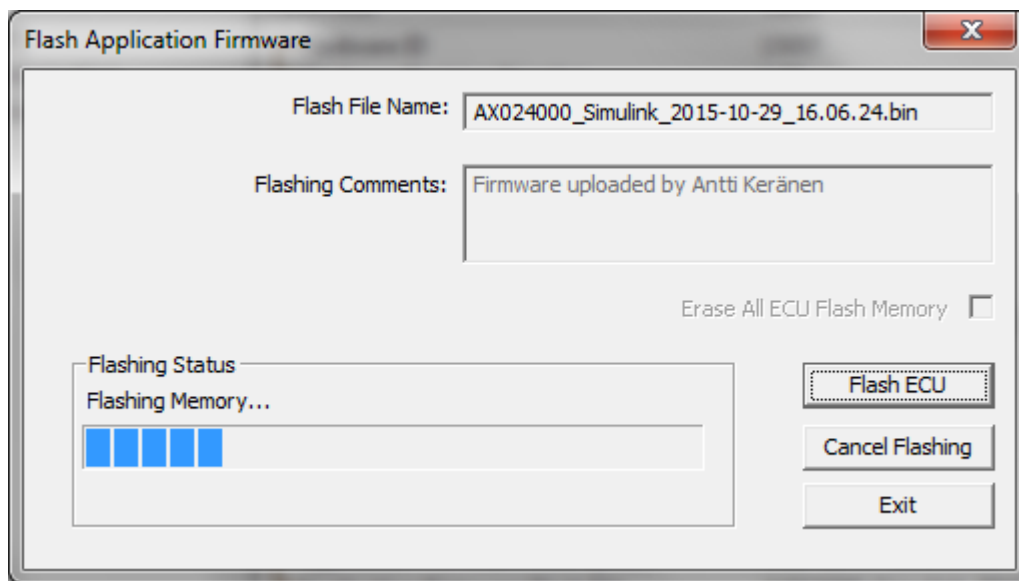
Flash Application Firmware

Flash File Name: AX024000_Simulink_2015-10-29_16.06.24.bin

Flashing Comments: Firmware uploaded by Antti Keränen

Erase All ECU Flash Memory

Flashing Status
Flashing Memory...

Flash ECU

Cancel Flashing

Exit